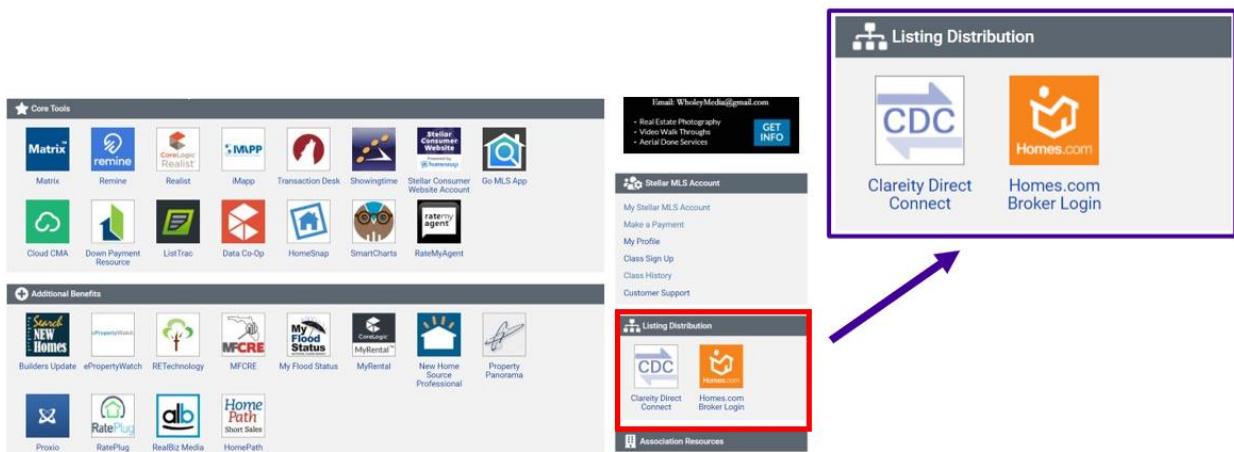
Core Tools

Matrix
Matrix

remine
Remine

CoreLogic Realist
Realist

iMAPP
iMapp

Transaction Desk

Showingtime

Stellar Consumer Website
Stellar Consumer Website Account

Go MLS App

Cloud CMA

Down Payment Resource

ListTrac

Data Co-Op

HomeSnap

SmartCharts

rate my agent
RateMyAgent

Additional Benefits

Search NEW Homes
Builders Update

ePropertyWatch
ePropertyWatch

RETechnology

MFCRE
MFCRE

My Flood Status
My Flood Status

CoreLogic MyRental
MyRental

New Home Source Professional

Property Panorama

Proxio

RatePlug
RatePlug

alb
RealBiz Media

Home Path Short Sales
HomePath

Email: WholeyMedia@gmail.com
- Real Estate Photography
- Video Walk Throughs
- Aerial Done Services
GET INFO

Stellar MLS Account
My Stellar MLS Account
Make a Payment
My Profile
Class Sign Up
Class History
Customer Support

Listing Distribution
CDC
Clareity Direct Connect
Homes.com
Homes.com Broker Login

Association Resources

Listing Distribution
CDC
Clareity Direct Connect
Homes.com
Homes.com Broker Login